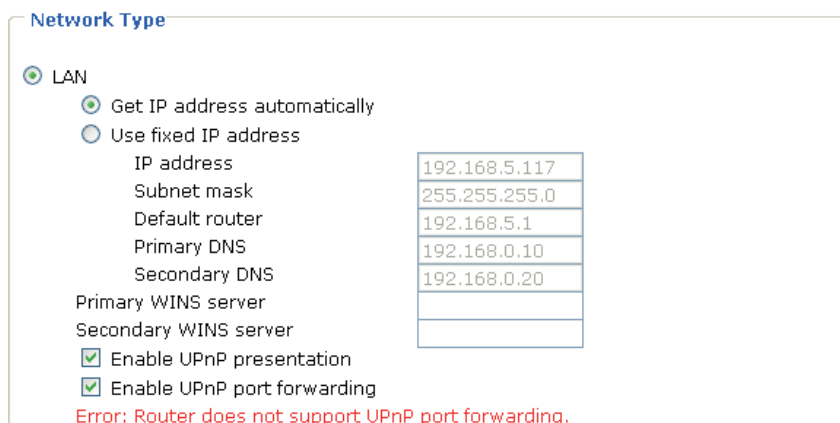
Network Type

LAN

Get IP address automatically

Use fixed IP address

IP address 192.168.5.117

Subnet mask 255.255.255.0

Default router 192.168.5.1

Primary DNS 192.168.0.10

Secondary DNS 192.168.0.20

Primary WINS server

Secondary WINS server

Enable UPnP presentation

Enable UPnP port forwarding

Error: Router does not support UPnP port forwarding.